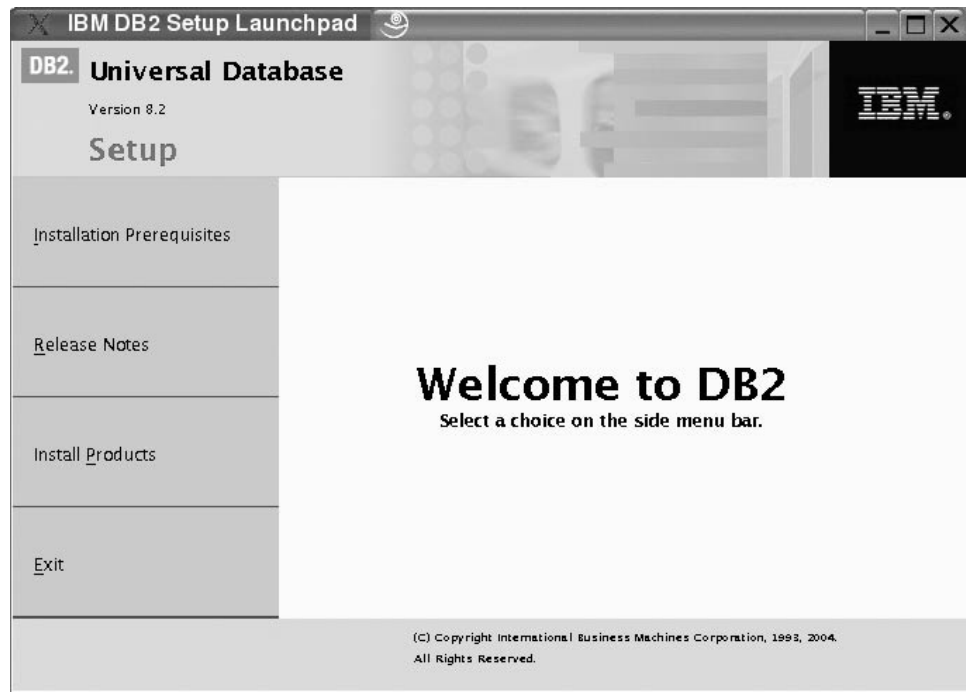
IBM DB2 Setup Launchpad

DB2. Universal Database
Version 8.2
Setup

IBM.

Installation Prerequisites

Release Notes

Install Products

Exit

Welcome to DB2
Select a choice on the side menu bar.

(C) Copyright International Business Machines Corporation, 1993, 2004.
All Rights Reserved.